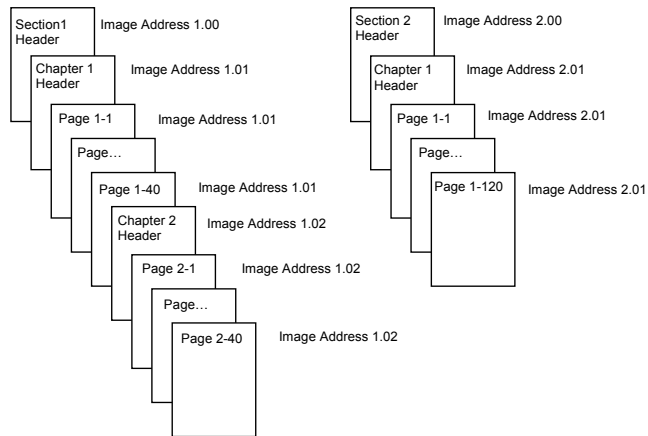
Section1 Header

Image Address 1.00

Chapter 1 Header

Image Address 1.01

Page 1-1

Image Address 1.01

Page…

Page 1-40

Image Address 1.01

Chapter 2 Header

Image Address 1.02

Page 2-1

Image Address 1.02

Page…

Page 2-40

Image Address 1.02

Section 2 Header

Image Address 2.00

Chapter 1 Header

Image Address 2.01

Page 1-1

Image Address 2.01

Page…

Page 1-120

Image Address 2.01